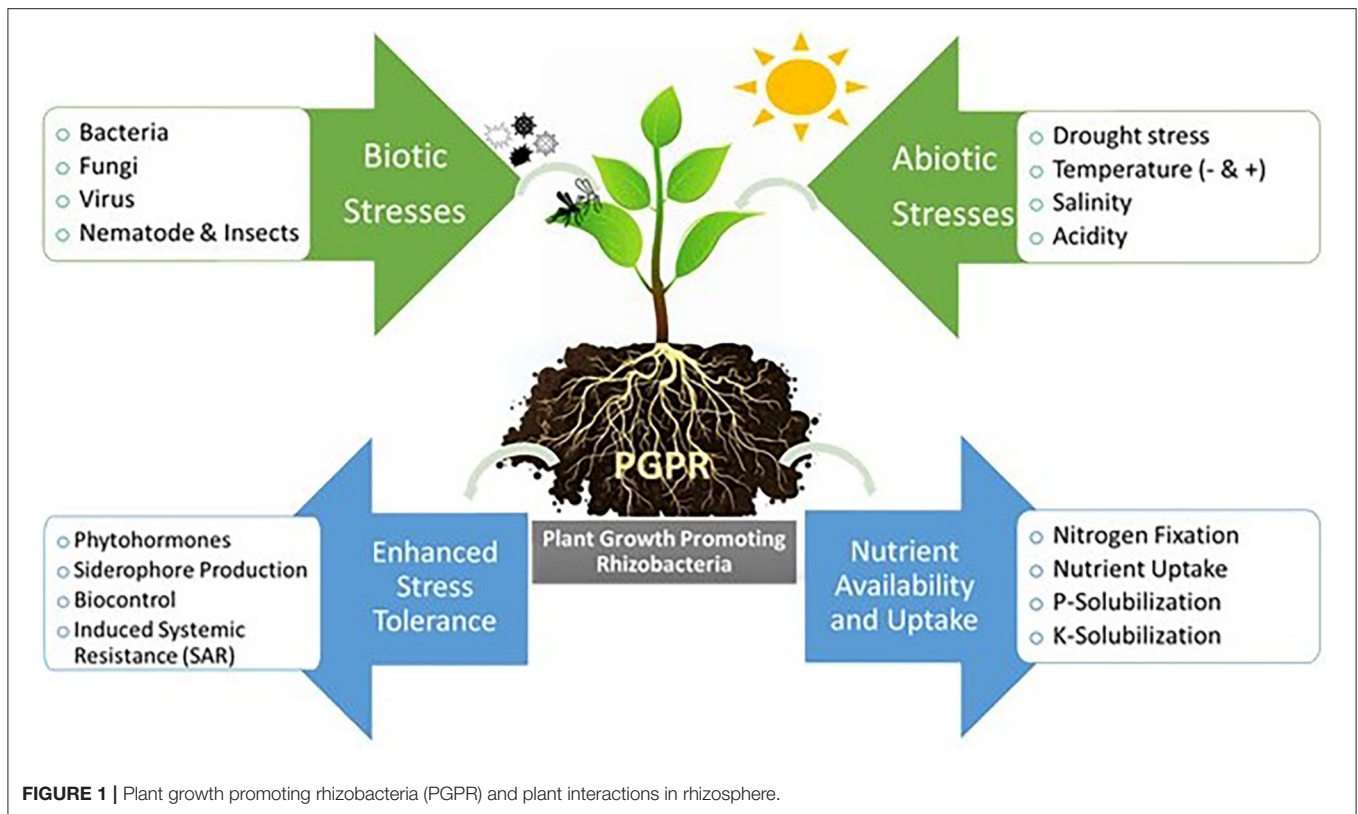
Bacteria
Fungi
Virus
Nematode & Insects

Biotic Stresses

Abiotic Stresses

Drought stress
Temperature (- & +)
Salinity
Acidity

PGPR

Plant Growth Promoting Rhizobacteria

Phytohormones
Siderophore Production
Biocontrol
Induced Systemic Resistance (SAR)

Enhanced Stress Tolerance

Nutrient Availability and Uptake

Nitrogen Fixation
Nutrient Uptake
P-Solubilization
K-Solubilization

FIGURE 1 | Plant growth promoting rhizobacteria (PGPR) and plant interactions in rhizosphere.